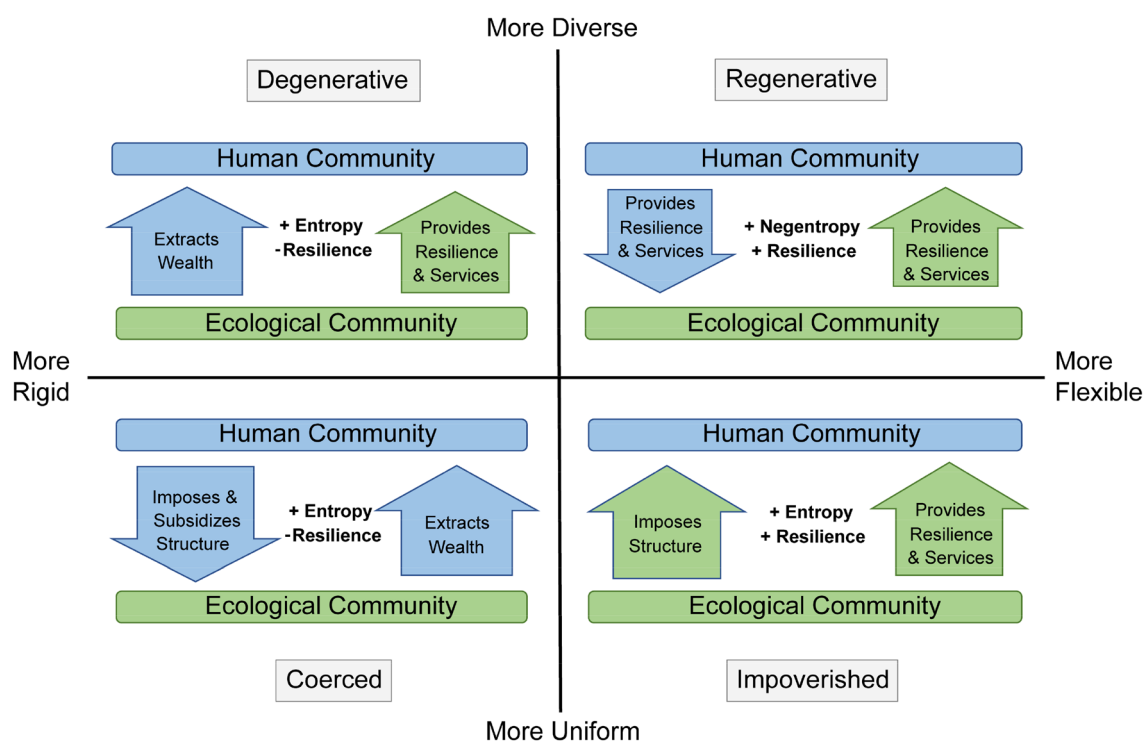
More Diverse

Degenerative

Human Community

Extracts Wealth

+ Entropy
-Resilience

Provides Resilience & Services

Ecological Community

Regenerative

Human Community

Provides Resilience & Services

+ Negentropy
+ Resilience

Provides Resilience & Services

Ecological Community

More Rigid

More Flexible

Human Community

Imposes & Subsidizes Structure

+ Entropy
-Resilience

Extracts Wealth

Ecological Community

Coerced

Human Community

Imposes Structure

+ Entropy
+ Resilience

Provides Resilience & Services

Ecological Community

Impoverished

More Uniform